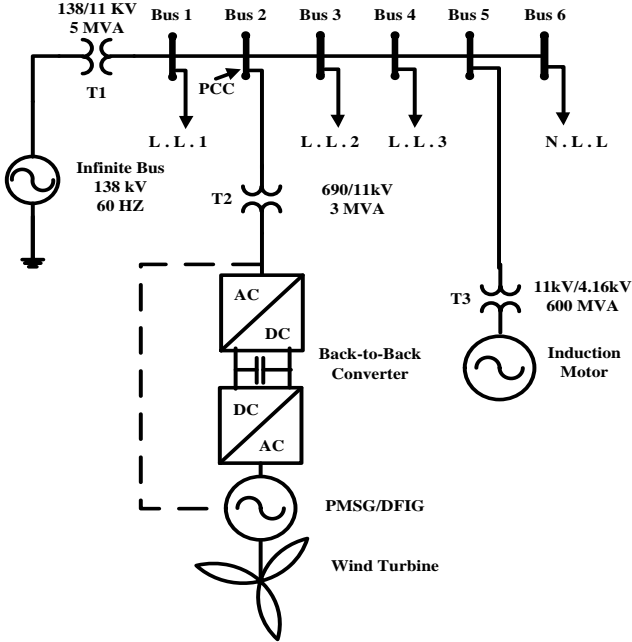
138/11 KV
5 MVA

T1

Bus 1

Bus 2

Bus 3

Bus 4

Bus 5

Bus 6

PCC

L . L . 1

L . L . 2

L . L . 3

N . L . L

Infinite Bus
138 kV
60 HZ

T2

690/11kV
3 MVA

AC

DC

Back-to-Back Converter

DC

AC

T3

11kV/4.16kV
600 MVA

Induction Motor

PMSG/DFIG

Wind Turbine